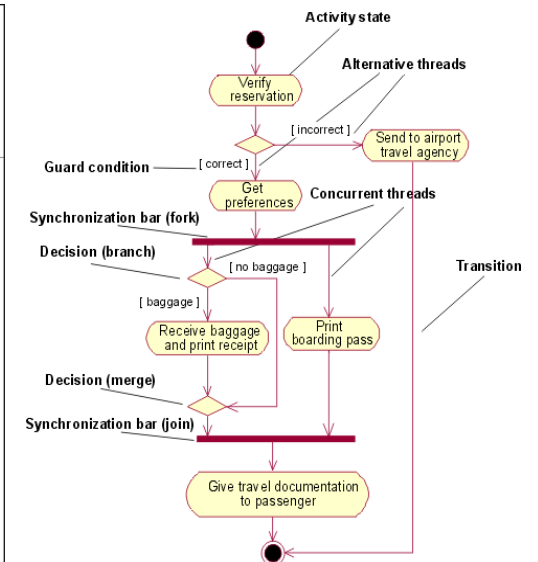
Activity state

Verify reservation

Alternative threads

[ incorrect ]

Send to airport travel agency

Guard condition

[ correct ]

Get preferences

Concurrent threads

Synchronization bar (fork)

Decision (branch)

[ no baggage ]

Transition

[ baggage ]

Receive baggage and print receipt

Print boarding pass

Decision (merge)

Synchronization bar (join)

Give travel documentation to passenger